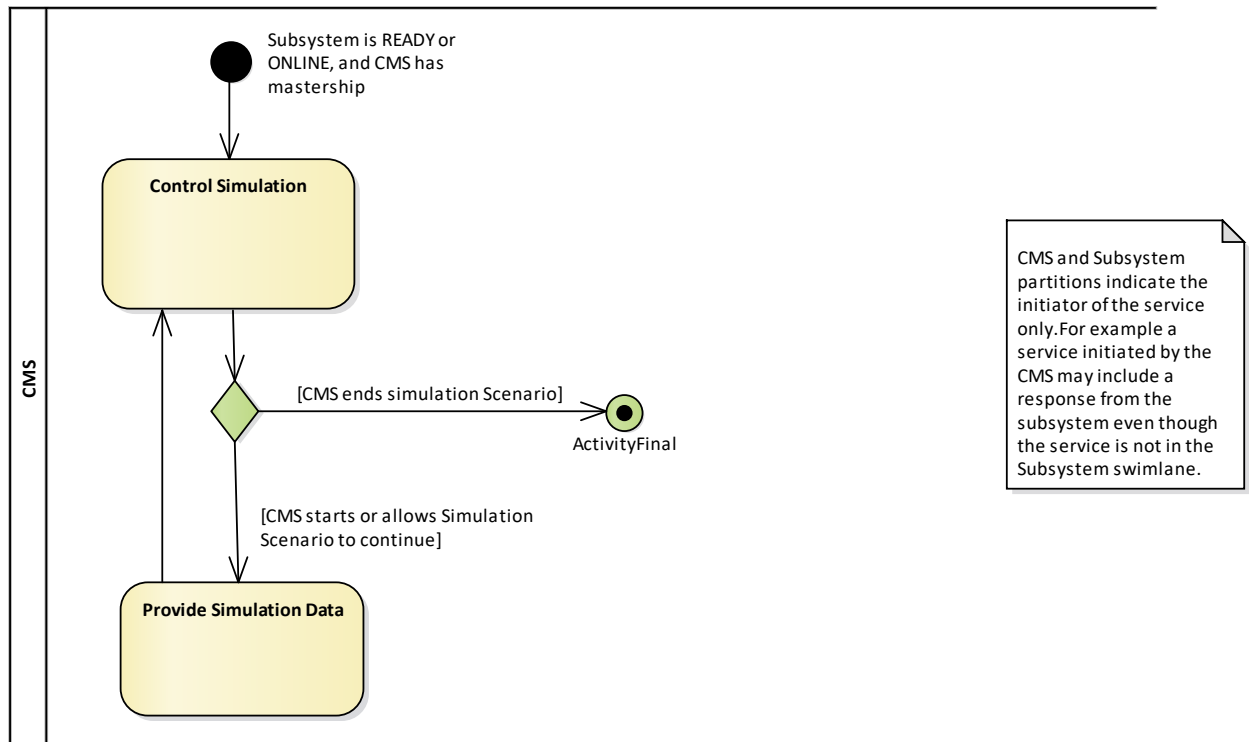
CMS

Subsystem is READY or ONLINE, and CMS has mastership

Control Simulation

[CMS ends simulation Scenario]

ActivityFinal

[CMS starts or allows Simulation Scenario to continue]

Provide Simulation Data

CMS and Subsystem partitions indicate the initiator of the service only.For example a service initiated by the CMS may include a response from the subsystem even though the service is not in the Subsystem swimlane.